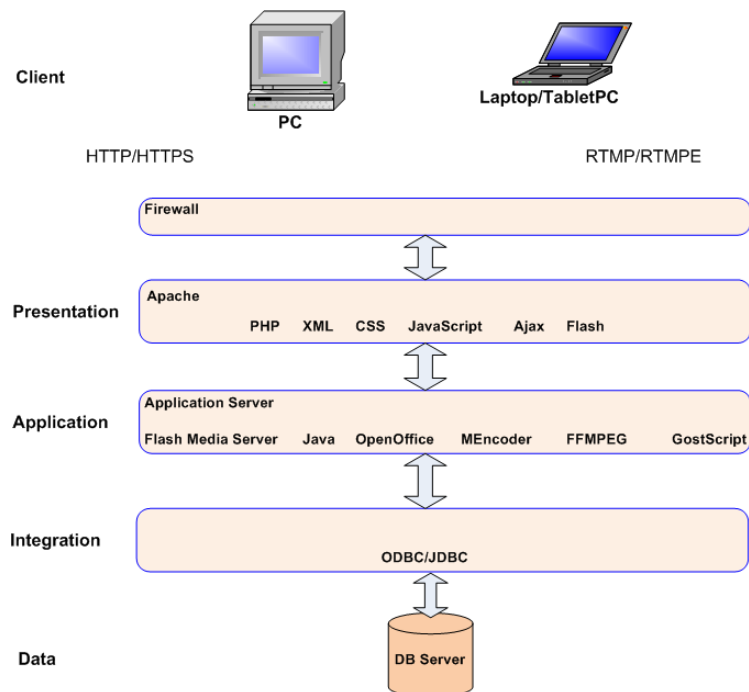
Client

PC

Laptop/TabletPC

HTTP/HTTPS

RTMP/RTMPE

Firewall

Presentation

Apache

PHP XML CSS JavaScript Ajax Flash

Application

Application Server

Flash Media Server Java OpenOffice MEncoder FFMPEG GostScript

Integration

ODBC/JDBC

Data

DB Server